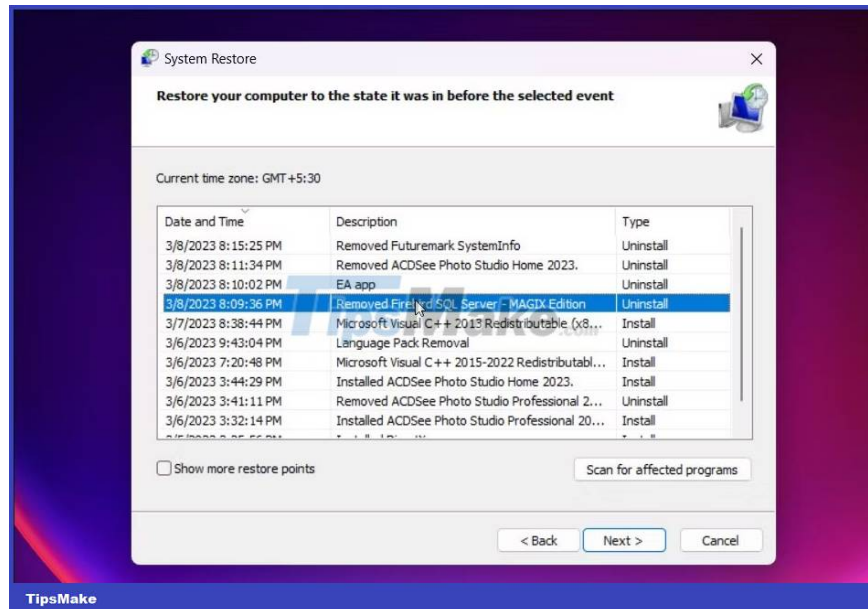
System Restore

Restore your computer to the state it was in before the selected event

Current time zone: GMT+5:30

| Date and Time | Description | Type |
|---|---|---|
| 3/8/2023 8:15:25 PM | Removed Futuremark SystemInfo | Uninstall |
| 3/8/2023 8:11:34 PM | Removed ACDSee Photo Studio Home 2023. | Uninstall |
| 3/8/2023 8:10:02 PM | EA app | Uninstall |
| 3/8/2023 8:09:36 PM | Removed Firebird SQL Server - MAGIX Edition | Uninstall |
| 3/7/2023 8:38:44 PM | Microsoft Visual C++ 2013 Redistributable (x8... | Install |
| 3/6/2023 9:43:04 PM | Language Pack Removal | Uninstall |
| 3/6/2023 7:20:48 PM | Microsoft Visual C++ 2015-2022 Redistributabl... | Install |
| 3/6/2023 3:44:29 PM | Installed ACDSee Photo Studio Home 2023. | Install |
| 3/6/2023 3:41:11 PM | Removed ACDSee Photo Studio Professional 2... | Uninstall |
| 3/6/2023 3:32:14 PM | Installed ACDSee Photo Studio Professional 20... | Install |
| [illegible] | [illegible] | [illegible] |

Show more restore points

Scan for affected programs

< Back

Next >

Cancel

TipsMake.com

TipsMake